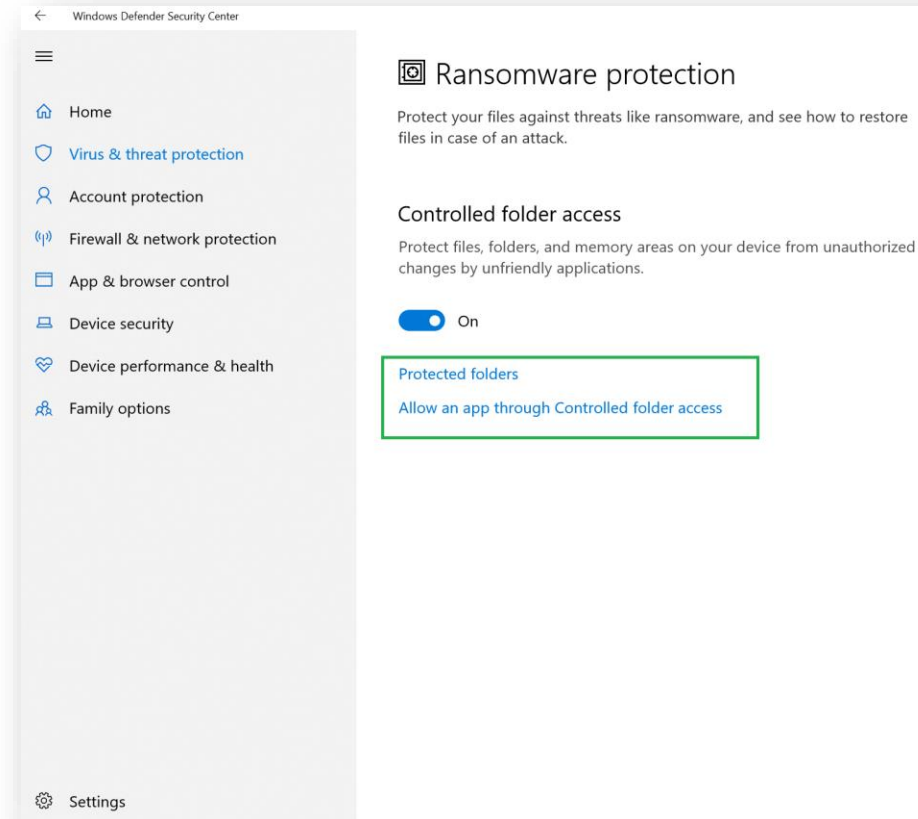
Windows Defender Security Center

Home

Virus & threat protection

Account protection

Firewall & network protection

App & browser control

Device security

Device performance & health

Family options

Settings

Ransomware protection

Protect your files against threats like ransomware, and see how to restore files in case of an attack.

Controlled folder access

Protect files, folders, and memory areas on your device from unauthorized changes by unfriendly applications.

On

Protected folders

Allow an app through Controlled folder access